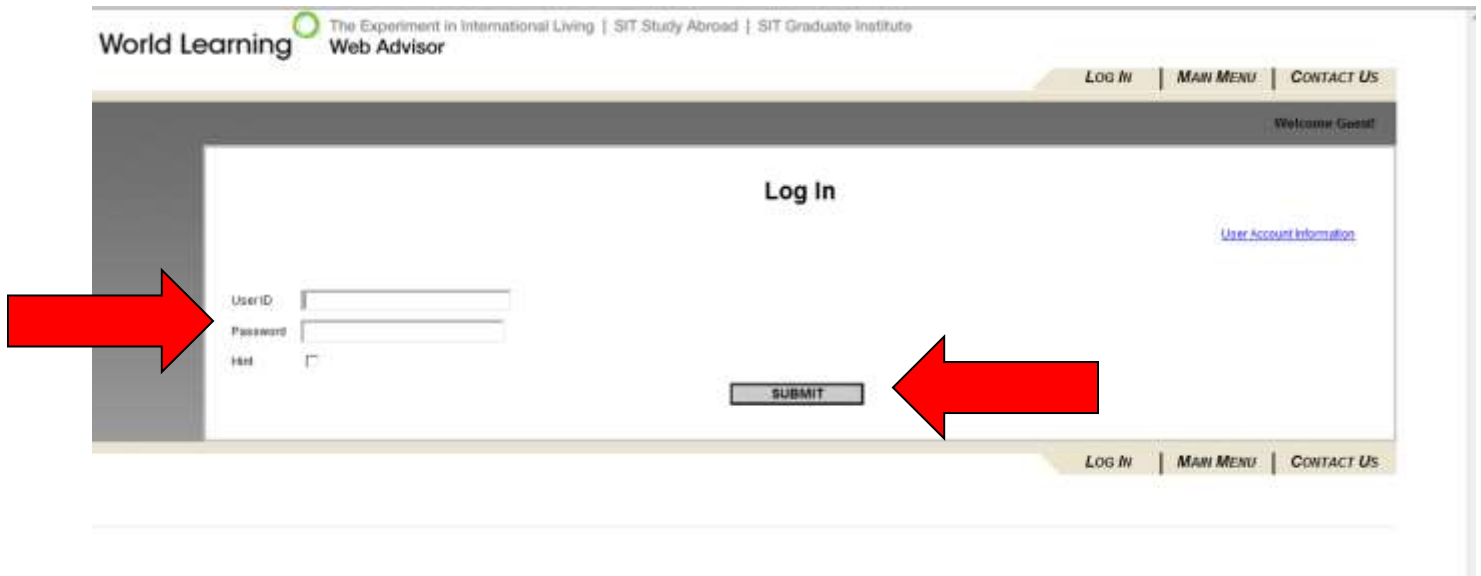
World Learning The Experiment in International Living | SIT Study Abroad | SIT Graduate Institute
Web Advisor

LOG IN | MAIN MENU | CONTACT US

Welcome Guest!

Log In

User Account Information

User ID
Password
Hint

SUBMIT

LOG IN | MAIN MENU | CONTACT US